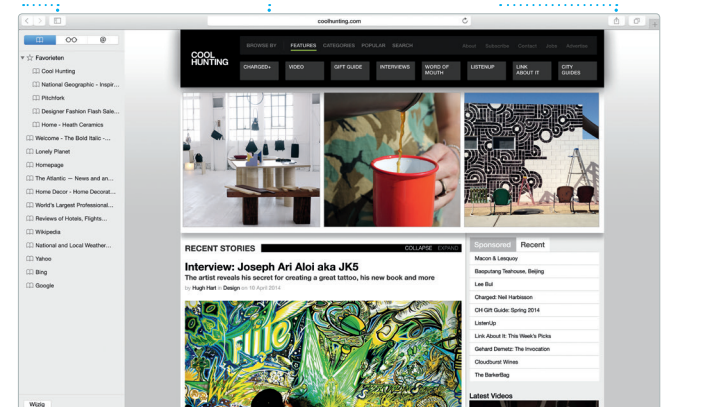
coolhunting.com

Favorieten
Cool Hunting
National Geographic - Inspir...
Pitchfork
Designer Fashion Flash Sale...
Home - Heath Ceramics
Welcome - The Bold Italic -...
Lonely Planet
Homepage
The Atlantic — News and an...
Home Decor - Home Decorat...
World's Largest Professional...
Reviews of Hotels, Flights...
Wikipedia
National and Local Weather...
Yahoo
Bing
Google

Wijzig

COOL HUNTING

BROWSE BY FEATURES CATEGORIES POPULAR SEARCH

About Subscribe Contact Jobs Advertise

CHARGED+ VIDEO GIFT GUIDE INTERVIEWS WORD OF MOUTH LISTENUP LINK ABOUT IT CITY GUIDES

RECENT STORIES COLLAPSE EXPAND

Interview: Joseph Ari Aloi aka JK5

The artist reveals his secret for creating a great tattoo, his new book and more

by Hugh Hart in Design on 10 April 2014

Sponsored Recent

Macon & Lesquoy
Baoputang Teahouse, Beijing
Lee Bul
Charged: Neil Harbisson
CH Gift Guide: Spring 2014
ListenUp
Link About It: This Week's Picks
Gerhard Demetz: The Invocation
Cloudburst Wines
The BarkerBag

Latest Videos